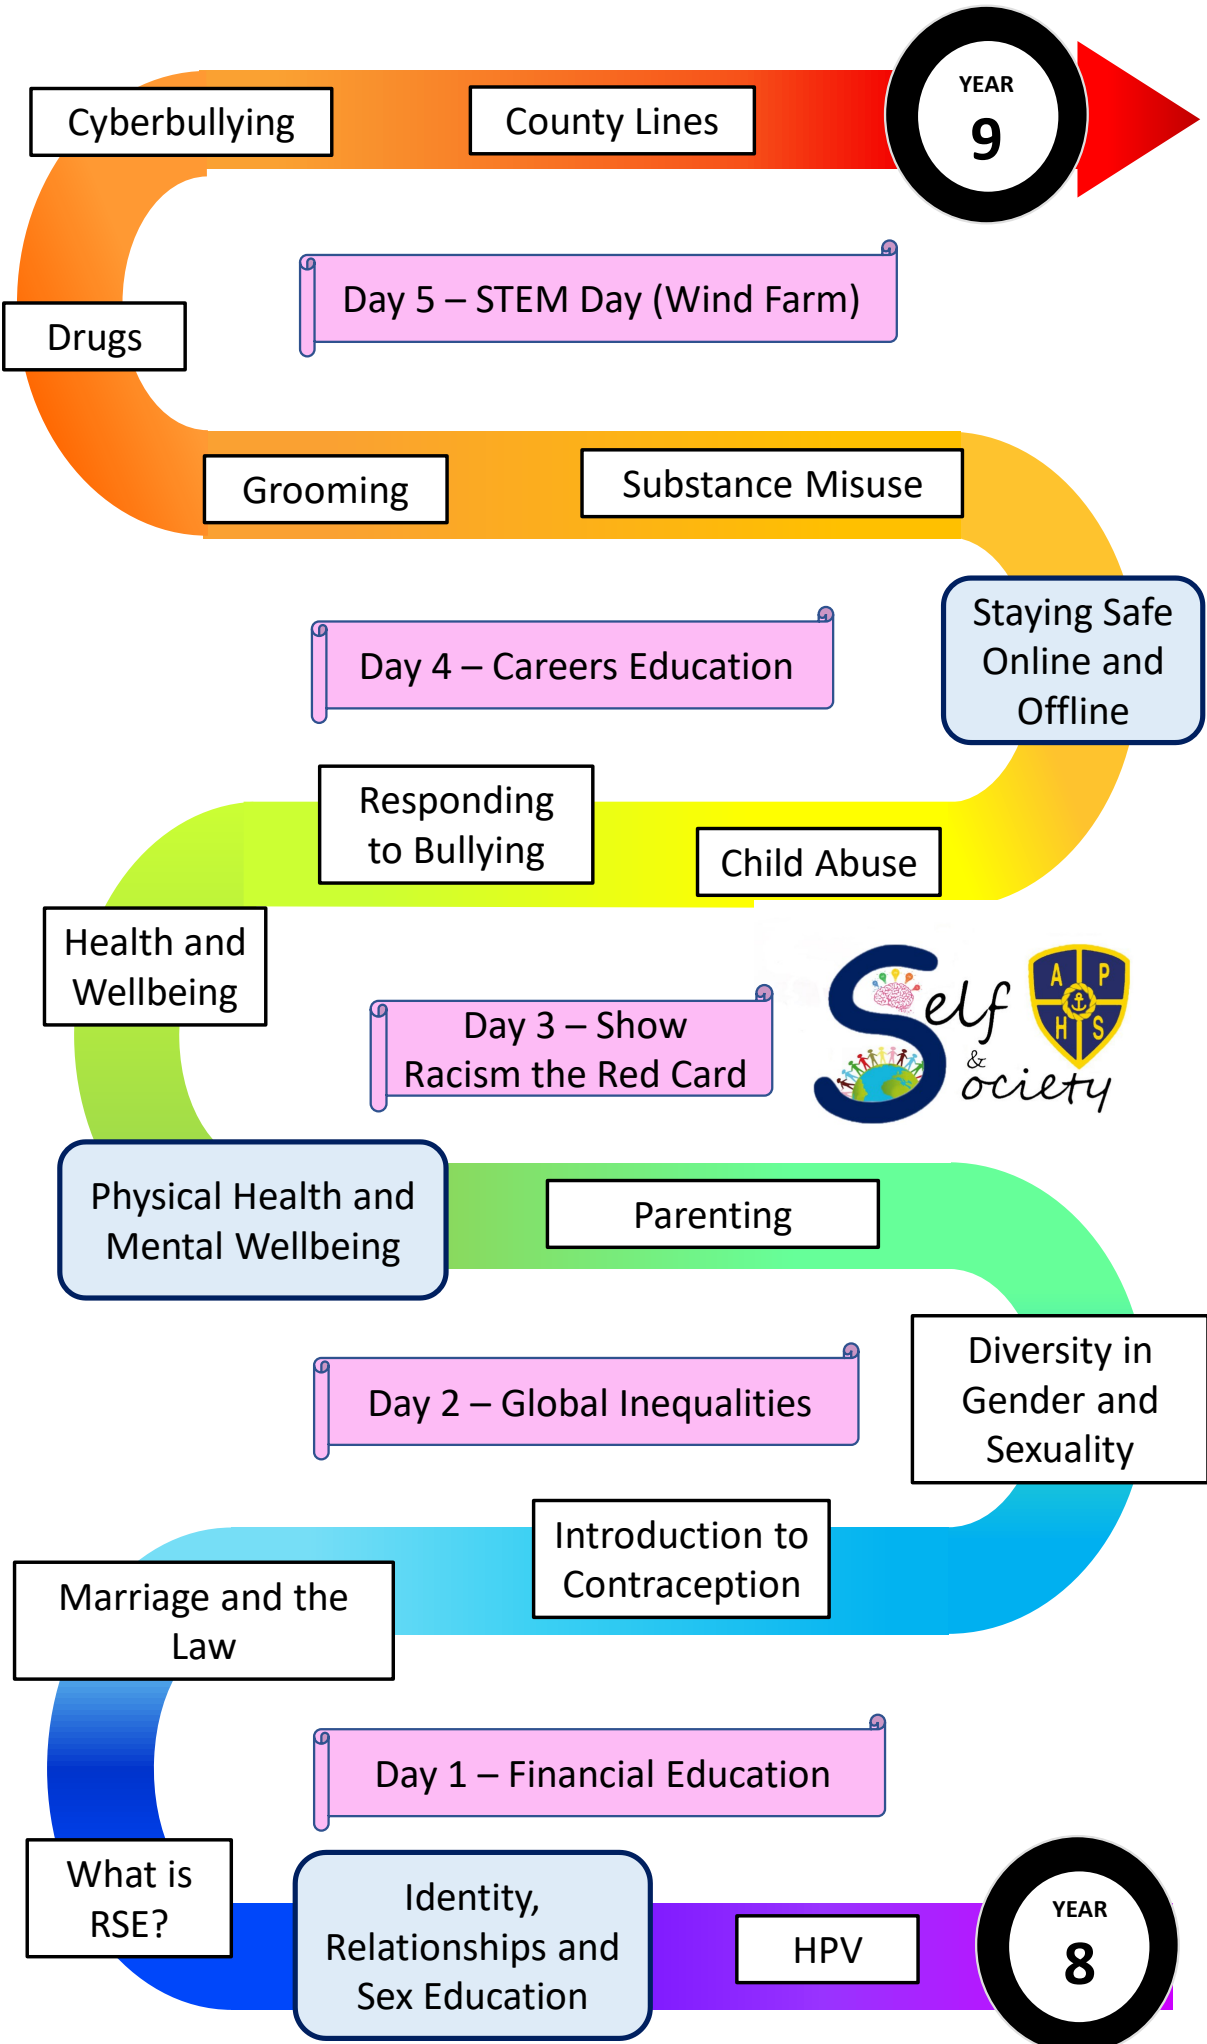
Cyberbullying

County Lines

YEAR 9

Day 5 – STEM Day (Wind Farm)

Drugs

Grooming

Substance Misuse

Staying Safe Online and Offline

Day 4 – Careers Education

Responding to Bullying

Child Abuse

Health and Wellbeing

Day 3 – Show Racism the Red Card

Self & Society

A P H S

Physical Health and Mental Wellbeing

Parenting

Diversity in Gender and Sexuality

Day 2 – Global Inequalities

Introduction to Contraception

Marriage and the Law

Day 1 – Financial Education

What is RSE?

Identity, Relationships and Sex Education

HPV

YEAR 8